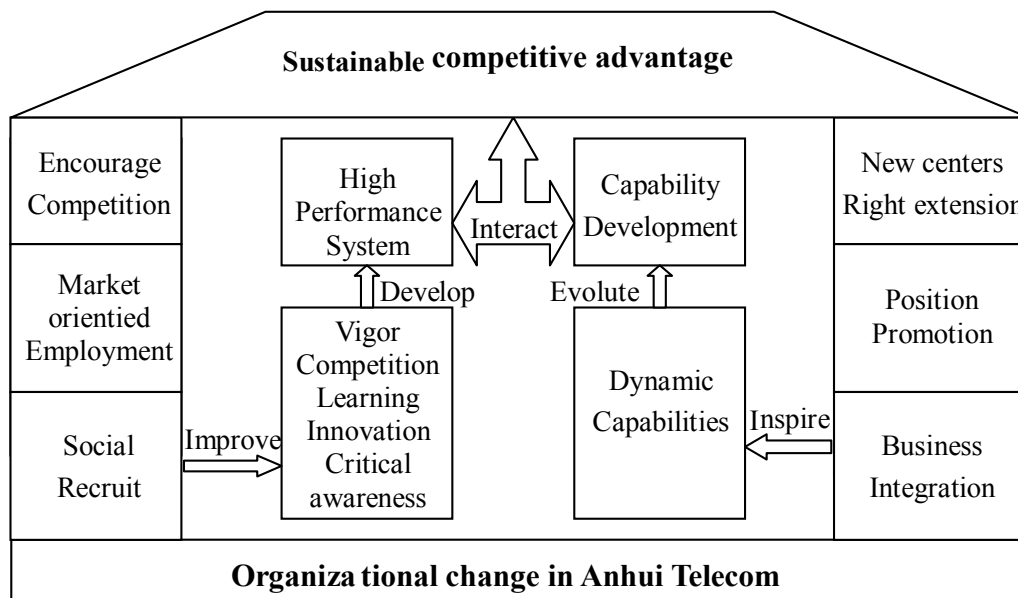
Sustainable competitive advantage

Encourage Competition

Market orientied Employment

Social Recruit

Improve

High Performance System

Interact

Capability Development

Develop

Evolute

Vigor Competition Learning Innovation Critical awareness

Dynamic Capabilities

Inspire

New centers Right extensio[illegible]

Position Promotion

Business Integration

Organiza tional change in Anhui Telecom